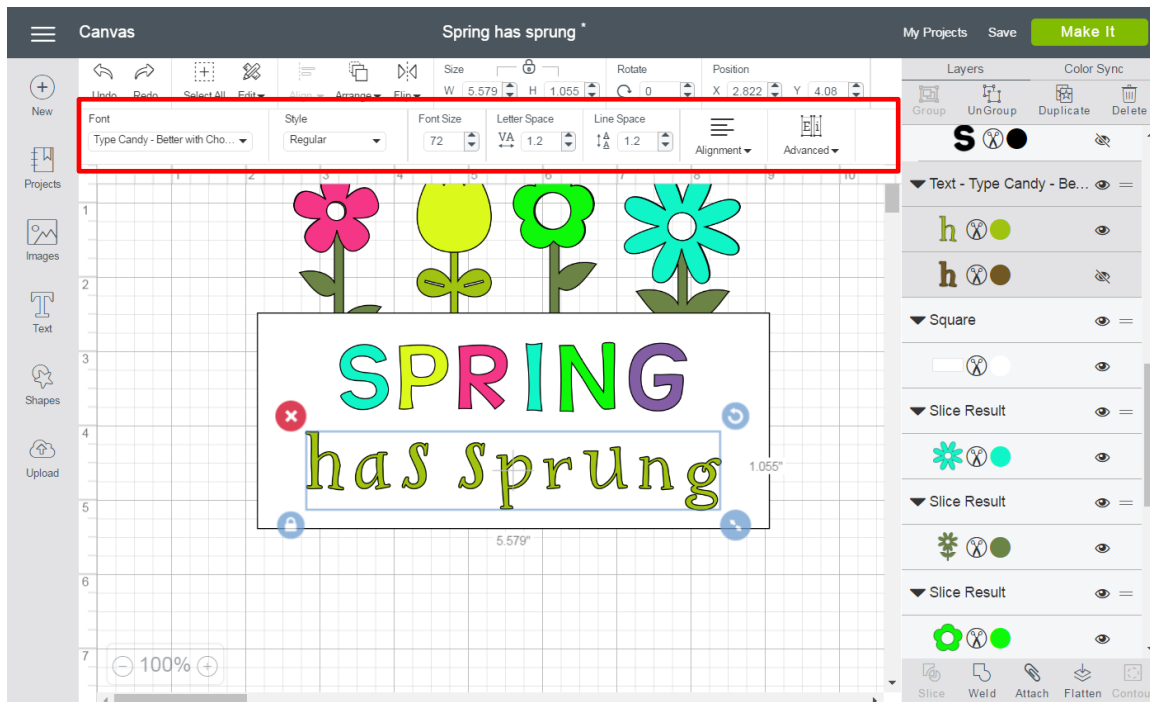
Canvas

Spring has sprung *

My Projects Save Make It

New

Projects

Images

Text

Shapes

Upload

Undo Redo Select All Edit Align Arrange Flip

Size W 5.579 H 1.055

Rotate 0

Position X 2.822 Y 4.08

Font
Type Candy - Better with Cho...

Style
Regular

Font Size
72

Letter Space
1.2

Line Space
1.2

Alignment

Advanced

1 2 3 4 5 6 7 8 9 10

1 2 3 4 5 6 7

SPRING

has sprung

1.055"

5.579"

100%

Layers Color Sync

Group UnGroup Duplicate Delete

Text - Type Candy - Be...

Square

Slice Result

Slice Result

Slice Result

Slice Weld Attach Flatten Contour